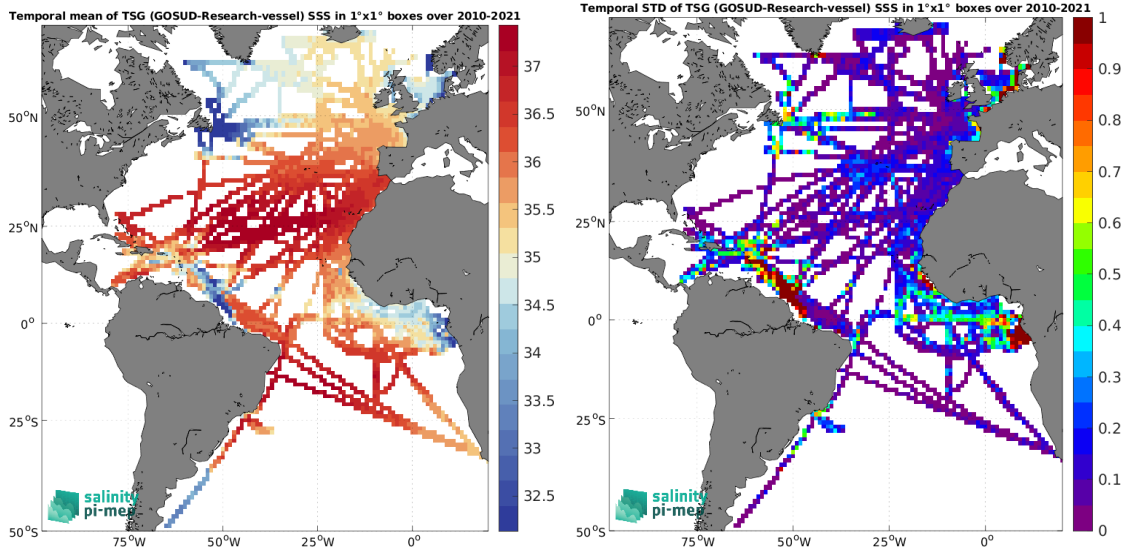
Temporal mean of TSG (GOSUD-Research-vessel) SSS in 1°x1° boxes over 2010-2021

37
36.5
36
35.5
35
34.5
34
33.5
33
32.5

50°N
25°N
0°
25°S
50°S
75°W
50°W
25°W
0°

salinity
pi-mep

Temporal STD of TSG (GOSUD-Research-vessel) SSS in 1°x1° boxes over 2010-2021

1
0.9
0.8
0.7
0.6
0.5
0.4
0.3
0.2
0.1
0

50°N
25°N
0°
25°S
50°S
75°W
50°W
25°W
0°

salinity
pi-mep